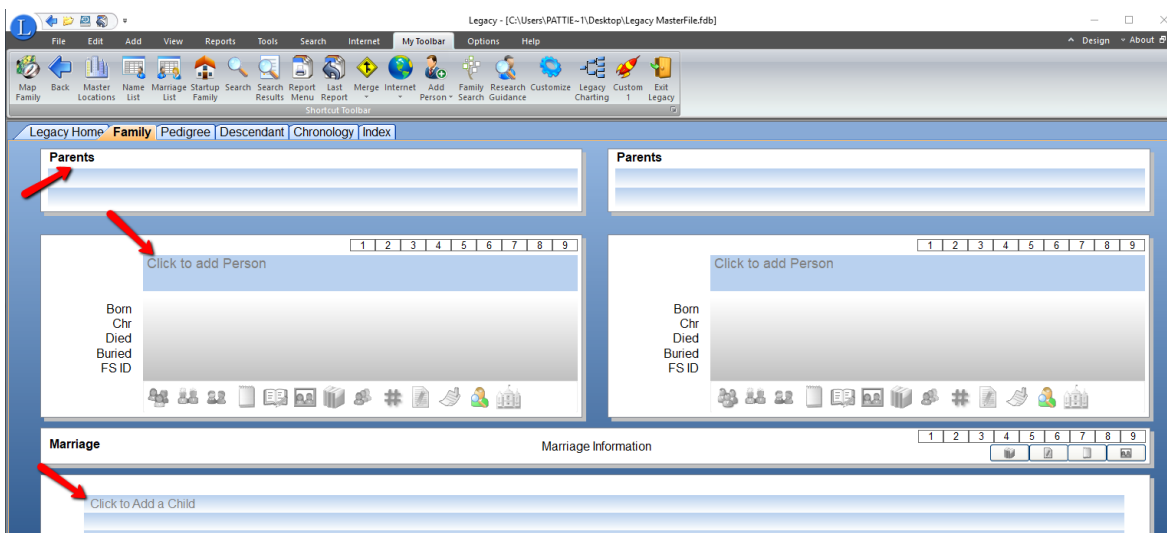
Legacy - [C:\Users\PATTIE~1\Desktop\Legacy MasterFile.fdb]

File Edit Add View Reports Tools Search Internet My Toolbar Options Help

Design About

Map Family Back Master Locations Name List Marriage List Startup Family Search Search Results Report Menu Last Report Merge Internet Add Person Family Search Research Guidance Customize Legacy Charting Custom 1 Exit Legacy

Shortcut Toolbar

Legacy Home Family Pedigree Descendant Chronology Index

Parents

Parents

1 2 3 4 5 6 7 8 9

Click to add Person

Born
Chr
Died
Buried
FS ID

1 2 3 4 5 6 7 8 9

Click to add Person

Born
Chr
Died
Buried
FS ID

#

#

Marriage

Marriage Information

1 2 3 4 5 6 7 8 9

Click to Add a Child